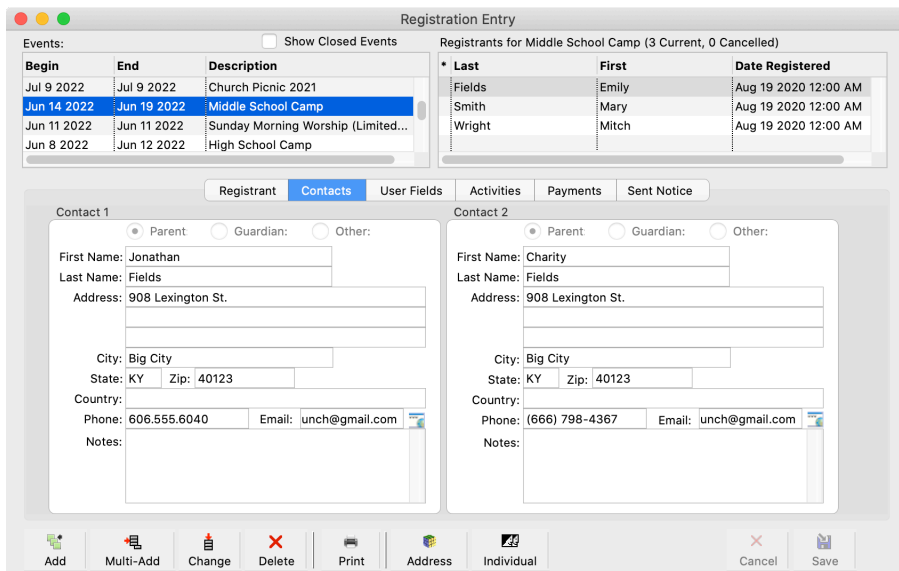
Registration Entry

Events:

Show Closed Events

| Begin | End | Description |
|---|---|---|
| Jul 9 2022 | Jul 9 2022 | Church Picnic 2021 |
| Jun 14 2022 | Jun 19 2022 | Middle School Camp |
| Jun 11 2022 | Jun 11 2022 | Sunday Morning Worship (Limited... |
| Jun 8 2022 | Jun 12 2022 | High School Camp |

Registrants for Middle School Camp (3 Current, 0 Cancelled)

| * | Last | First | Date Registered |
|---|---|---|---|
| | Fields | Emily | Aug 19 2020 12:00 AM |
| | Smith | Mary | Aug 19 2020 12:00 AM |
| | Wright | Mitch | Aug 19 2020 12:00 AM |

Registrant | Contacts | User Fields | Activities | Payments | Sent Notice

Contact 1

Parent Guardian: Other:

First Name: Jonathan
Last Name: Fields
Address: 908 Lexington St.
City: Big City
State: KY Zip: 40123
Country:
Phone: 606.555.6040 Email: unch@gmail.com
Notes:

Contact 2

Parent Guardian: Other:

First Name: Charity
Last Name: Fields
Address: 908 Lexington St.
City: Big City
State: KY Zip: 40123
Country:
Phone: (666) 798-4367 Email: unch@gmail.com
Notes:

Add Multi-Add Change Delete Print Address Individual Cancel Save